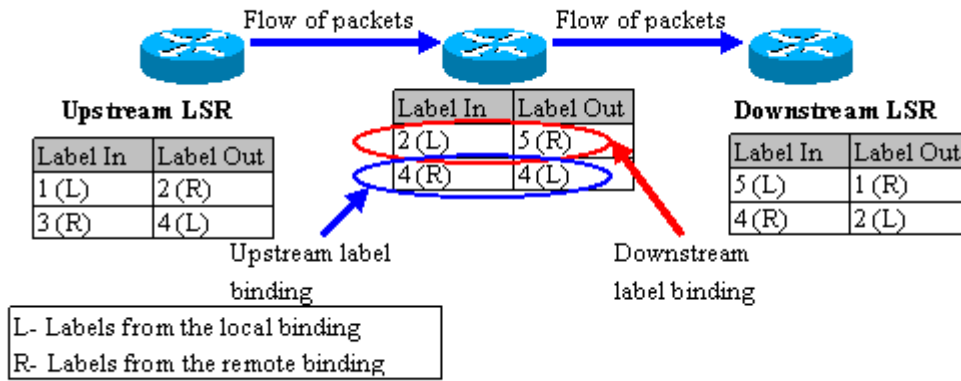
Flow of packets

Flow of packets

Upstream LSR

| Label In | Label Out |
|---|---|
| 1 (L) | 2 (R) |
| 3 (R) | 4 (L) |

| Label In | Label Out |
|---|---|
| 2 (L) | 5 (R) |
| 4 (R) | 4 (L) |

Downstream LSR

| Label In | Label Out |
|---|---|
| 5 (L) | 1 (R) |
| 4 (R) | 2 (L) |

Upstream label binding

Downstream label binding

L- Labels from the local binding
R- Labels from the remote binding